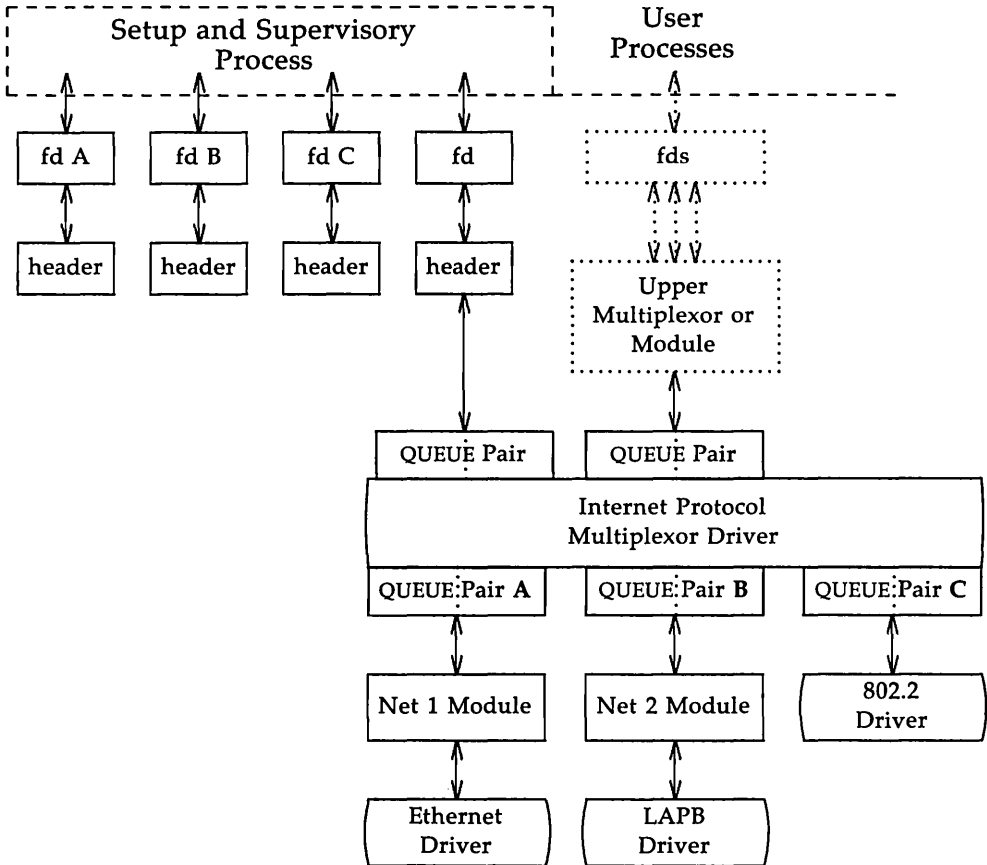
Setup and Supervisory Process

User Processes

fd A

fd B

fd C

fd

fds

header

header

header

header

Upper Multiplexor or Module

QUEUE Pair

QUEUE Pair

Internet Protocol Multiplexor Driver

QUEUE Pair A

QUEUE Pair B

QUEUE Pair C

Net 1 Module

Net 2 Module

802.2 Driver

Ethernet Driver

LAPB Driver